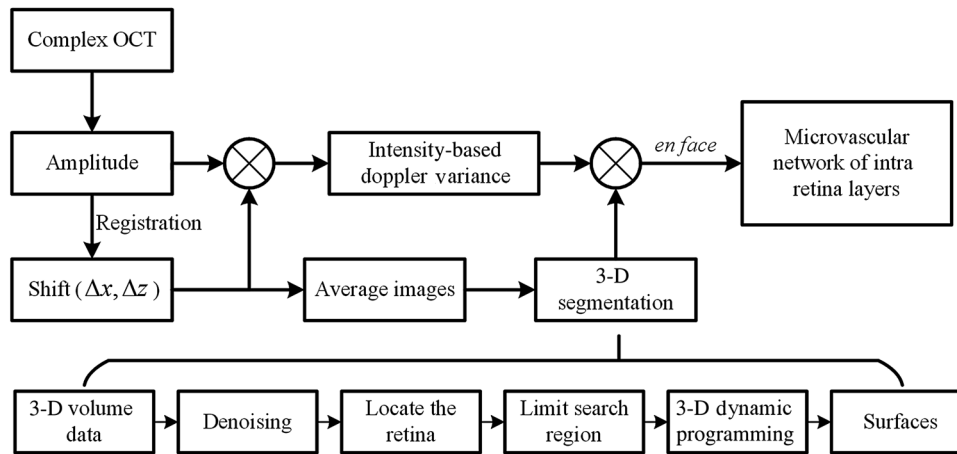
Complex OCT

Amplitude

Registration

Shift $(\Delta x, \Delta z)$

Intensity-based doppler variance

Average images

3-D segmentation

en face

Microvascular network of intra retina layers

3-D volume data

Denoising

Locate the retina

Limit search region

3-D dynamic programming

Surfaces